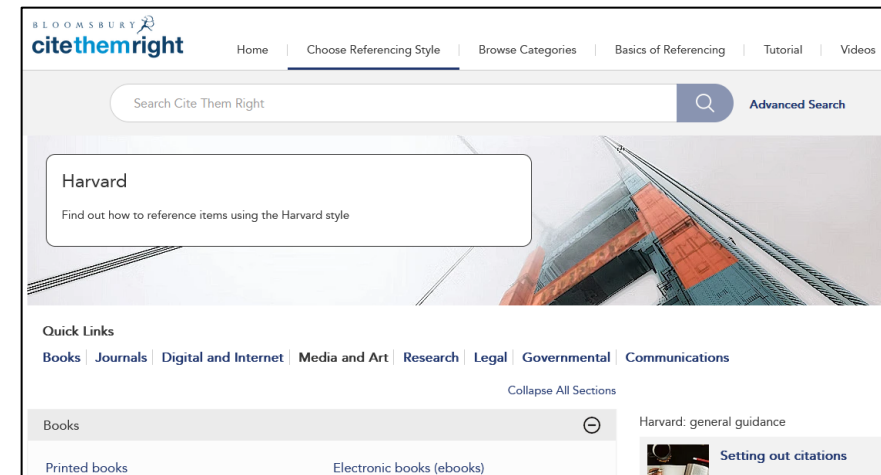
BLOOMSBURY
citethemright

Home | Choose Referencing Style | Browse Categories | Basics of Referencing | Tutorial | Videos

Search Cite Them Right

Advanced Search

Harvard

Find out how to reference items using the Harvard style

Quick Links

Books | Journals | Digital and Internet | Media and Art | Research | Legal | Governmental | Communications

Collapse All Sections

Books

Printed books

Electronic books (ebooks)

Harvard: general guidance

Setting out citations